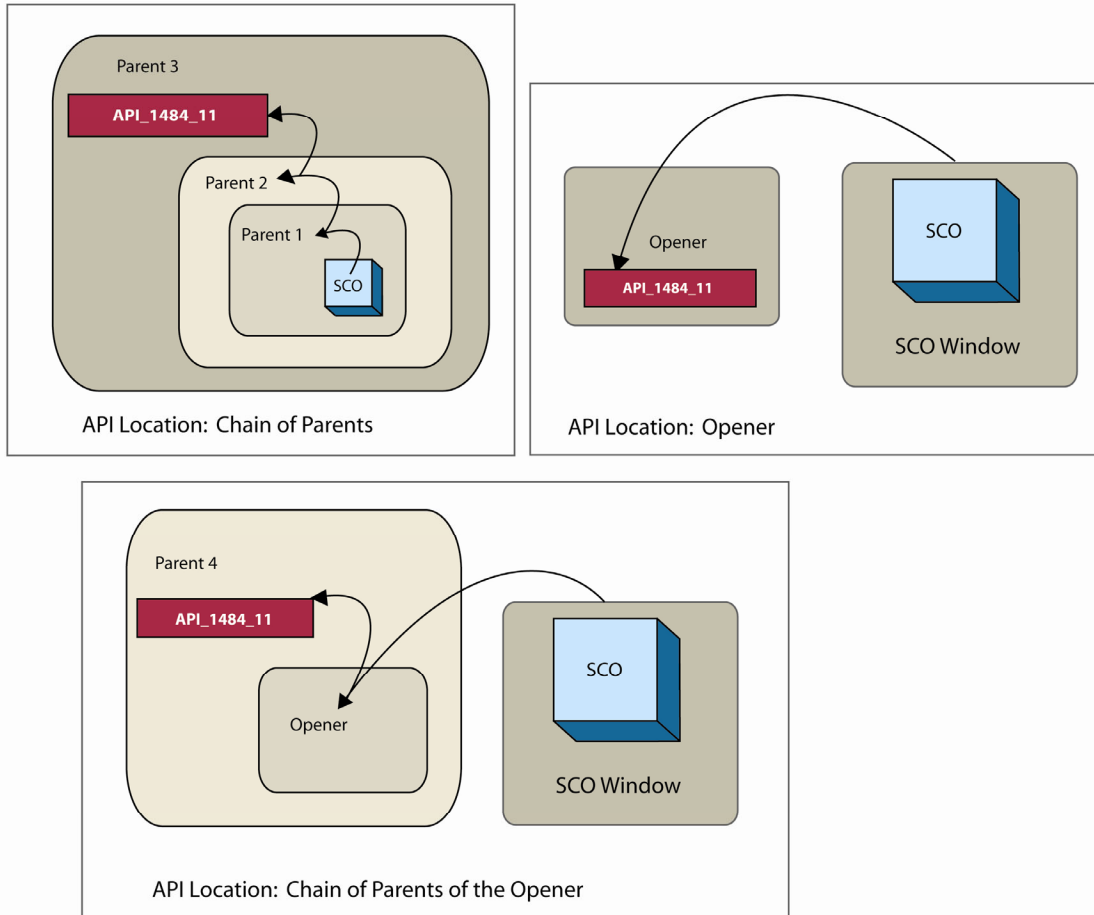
Parent 3

API_1484_11

Parent 2

Parent 1

SCO

API Location: Chain of Parents

Opener

API_1484_11

SCO

SCO Window

API Location: Opener

Parent 4

API_1484_11

Opener

SCO

SCO Window

API Location: Chain of Parents of the Opener